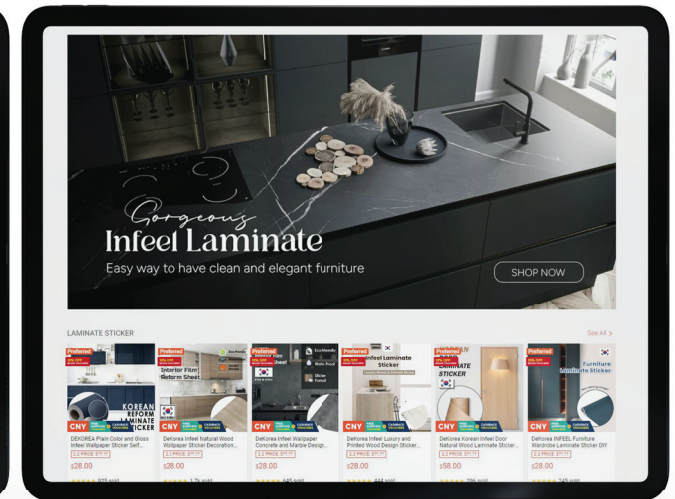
Gorgeous
Infeel Laminate
Easy way to have clean and elegant furniture
SHOP NOW

LAMINATE STICKER
See All >

Preferred
KOREAN REFORM LAMINATE STICKER
CNY
DEKOREA Plain Color and Gloss Infeel Wallpaper Sticker Self...
2.2 PRICE: $11.??
$28.00
923 sold

Preferred
Interior Film Reform Sheet
CNY
DeKorea Infeel Natural Wood Wallpaper Sticker Decoration...
2.2 PRICE: $11.??
$28.00
1.7k sold

Preferred
Eco-friendly
Water Proof
Sticker Formal
CNY
DeKorea Infeel Wallpaper Concrete and Marble Design...
2.2 PRICE: $11.??
$28.00
645 sold

Preferred
Infeel Laminate Sticker
CNY
DeKorea Infeel Luxury and Printed Wood Design Sticker...
2.2 PRICE: $11.??
$28.00
444 sold

Preferred
LAMINATE STICKER
CNY
DeKorea Korean Infeel Door Natural Wood Laminate Sticker...
2.2 PRICE: $11.??
$58.00
296 sold

Preferred
Furniture Laminate Sticker
CNY
DeKorea INFEEL Furniture Wardrobe Laminate Sticker DIY
2.2 PRICE: $11.??
$28.00
245 sold